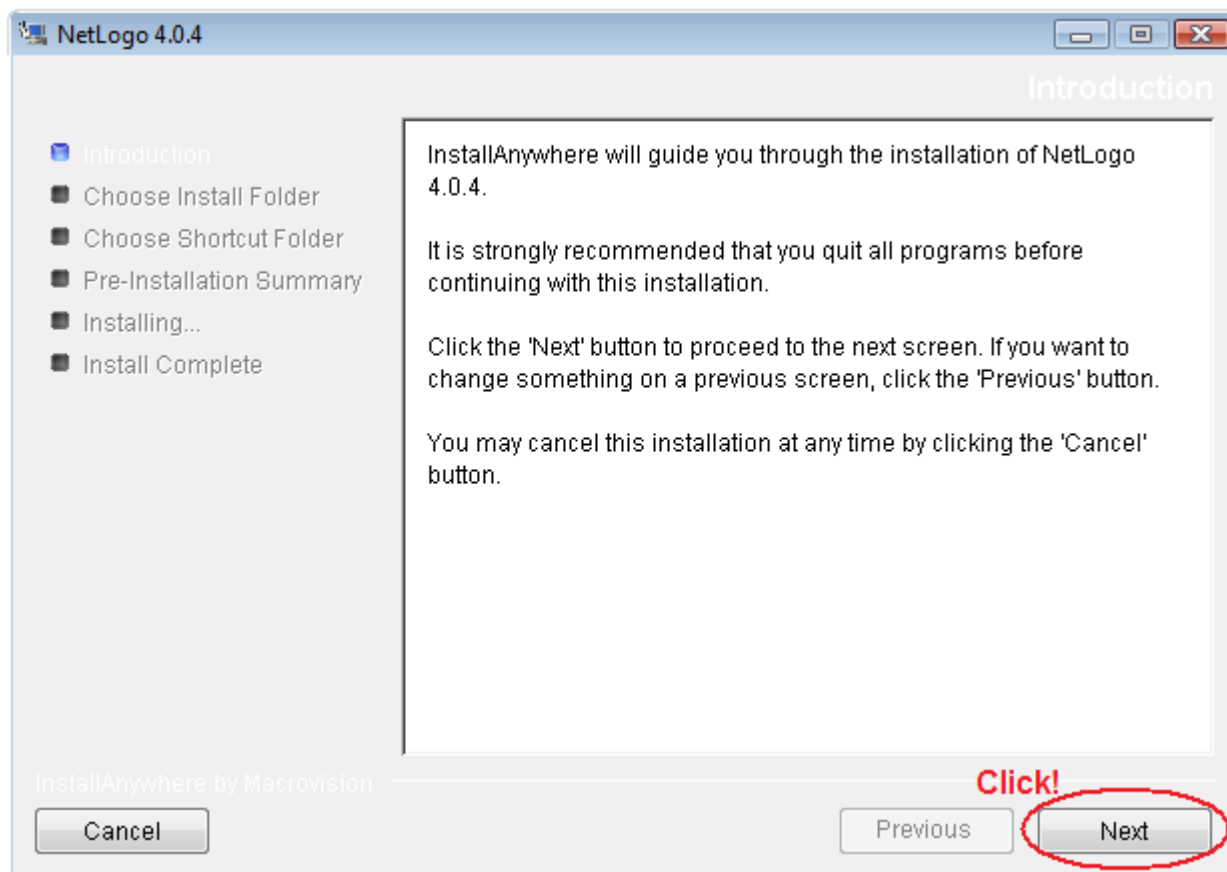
NetLogo 4.0.4

Introduction

Introduction
Choose Install Folder
Choose Shortcut Folder
Pre-Installation Summary
Installing...
Install Complete

InstallAnywhere will guide you through the installation of NetLogo 4.0.4.

It is strongly recommended that you quit all programs before continuing with this installation.

Click the 'Next' button to proceed to the next screen. If you want to change something on a previous screen, click the 'Previous' button.

You may cancel this installation at any time by clicking the 'Cancel' button.

InstallAnywhere by Macrovision

Click!

Cancel

Previous

Next